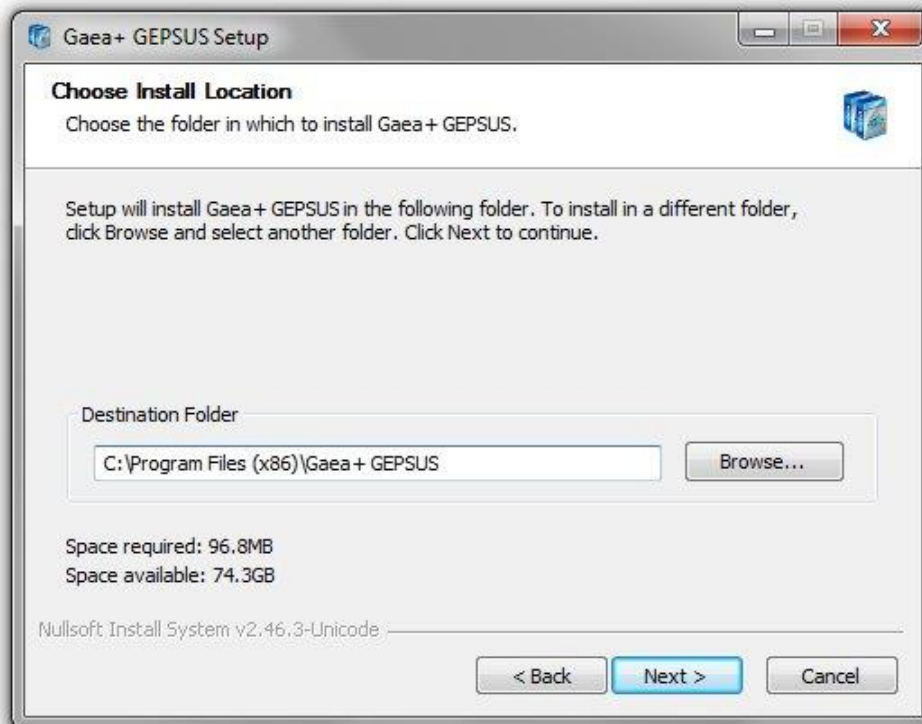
Gaea+ GEPSUS Setup

Choose Install Location

Choose the folder in which to install Gaea+ GEPSUS.

Setup will install Gaea+ GEPSUS in the following folder. To install in a different folder, click Browse and select another folder. Click Next to continue.

Destination Folder

C:\Program Files (x86)\Gaea+ GEPSUS

Browse...

Space required: 96.8MB
Space available: 74.3GB

Nullsoft Install System v2.46.3-Unicode

< Back

Next >

Cancel